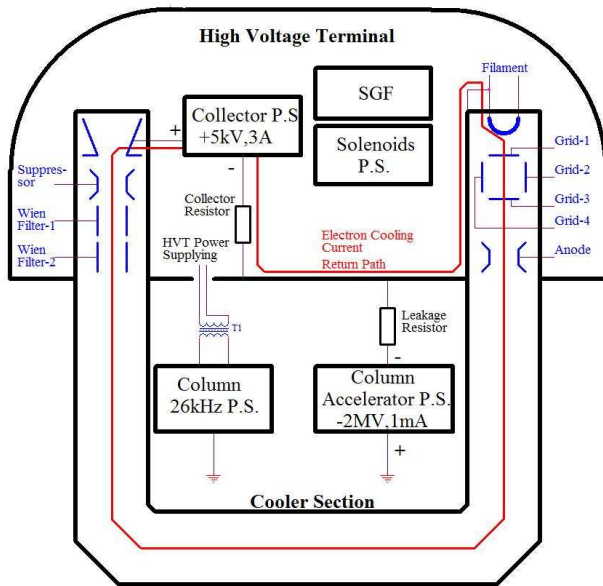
High Voltage Terminal

Collector P.S
+5kV,3A

+

-

SGF

Solenoids P.S.

Filament

Grid-1

Grid-2

Grid-3

Grid-4

Anode

Suppressor

Wien Filter-1

Wien Filter-2

Collector Resistor

HVT Power Supplying

Electron Cooling Current Return Path

T1

Leakage Resistor

-

Column 26kHz P.S.

Column Accelerator P.S. -2MV,1mA

+

Cooler Section